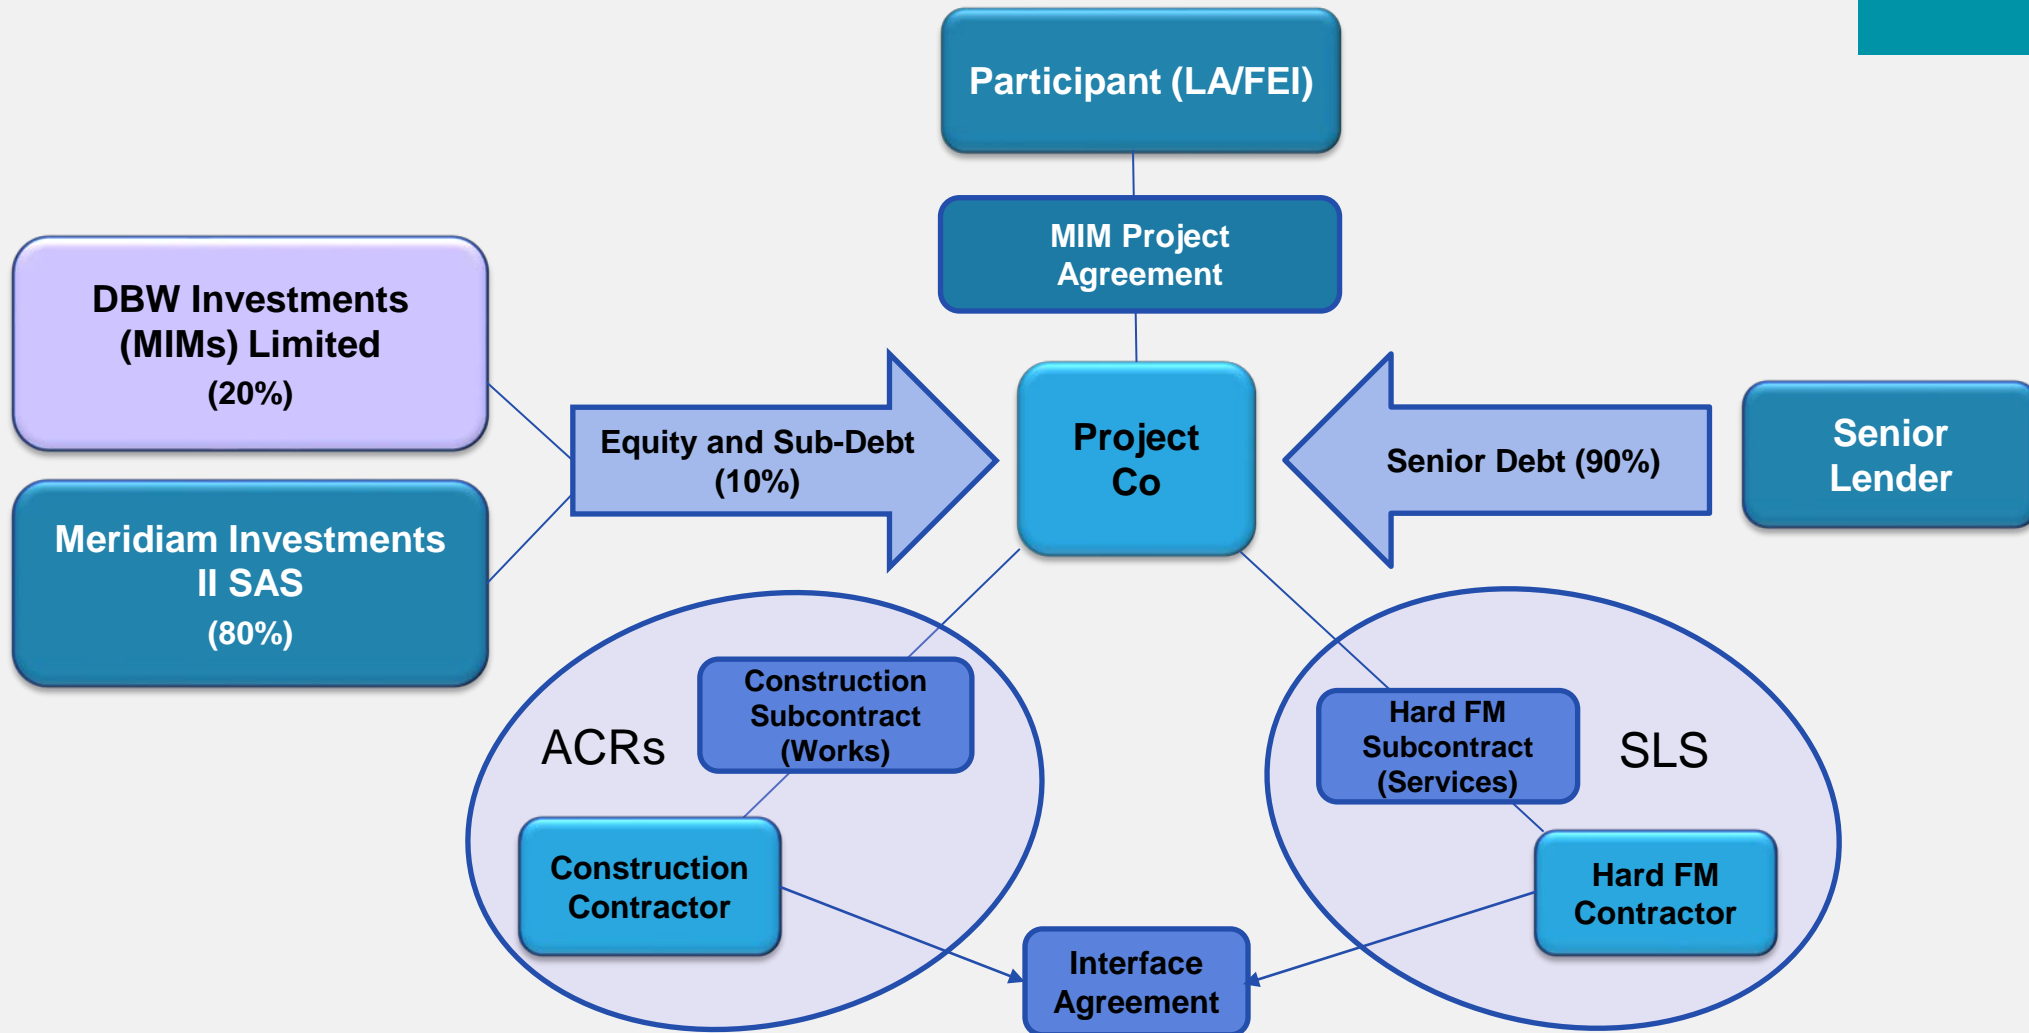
Participant (LA/FEI)

MIM Project Agreement

DBW Investments (MIMs) Limited (20%)

Meridiam Investments II SAS (80%)

Equity and Sub-Debt (10%)

Project Co

Senior Debt (90%)

Senior Lender

ACRs

Construction Subcontract (Works)

Construction Contractor

Hard FM Subcontract (Services)

SLS

Hard FM Contractor

Interface Agreement